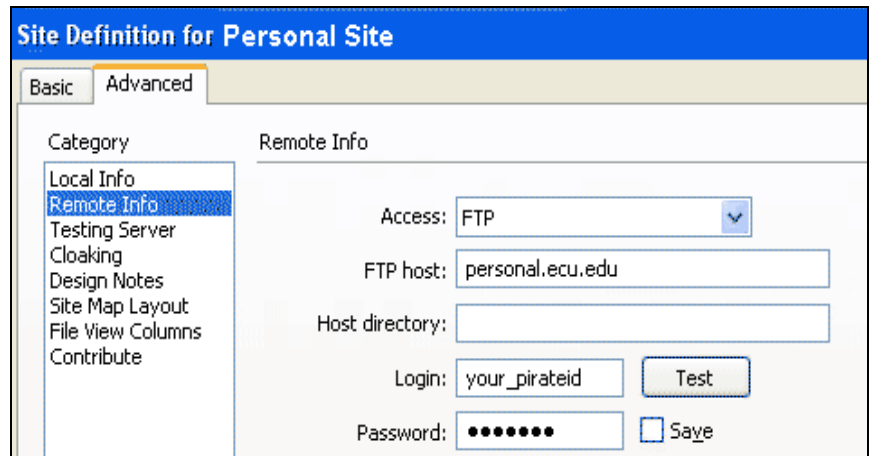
Site Definition for Personal Site

Basic
Advanced

Category

Local Info
Remote Info
Testing Server
Cloaking
Design Notes
Site Map Layout
File View Columns
Contribute

Remote Info

Access: FTP

FTP host: personal.ecu.edu

Host directory:

Login: your_pirateid
Test

Password: •••••••
Save